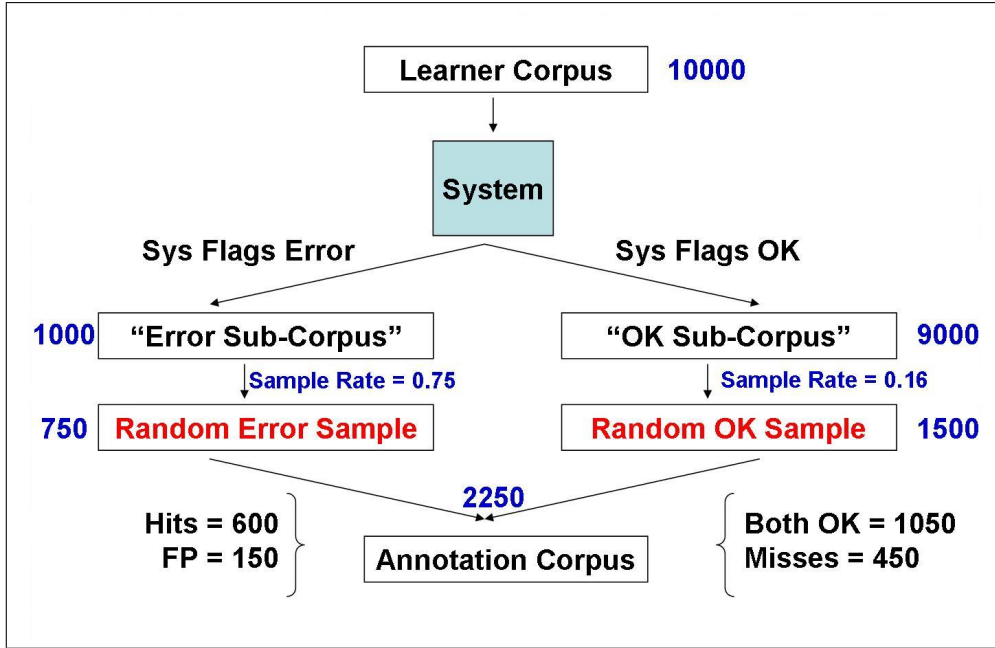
Learner Corpus 10000

System

Sys Flags Error

Sys Flags OK

1000 "Error Sub-Corpus"

"OK Sub-Corpus" 9000

Sample Rate = 0.75

Sample Rate = 0.16

750 Random Error Sample

Random OK Sample 1500

2250

Hits = 600
FP = 150

Annotation Corpus

Both OK = 1050
Misses = 450